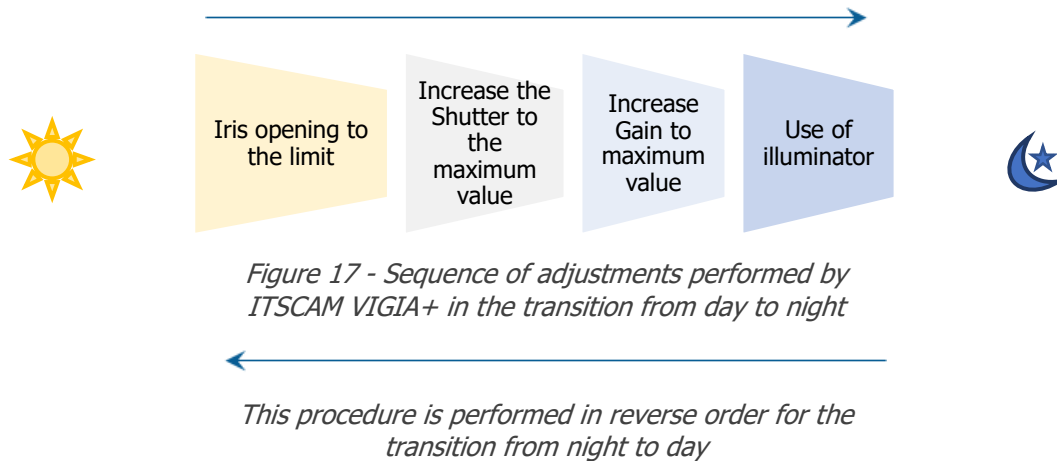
Iris opening to the limit

Increase the Shutter to the maximum value

Increase Gain to maximum value

Use of illuminator

Figure 17 - Sequence of adjustments performed by ITSCAM VIGIA+ in the transition from day to night

This procedure is performed in reverse order for the transition from night to day